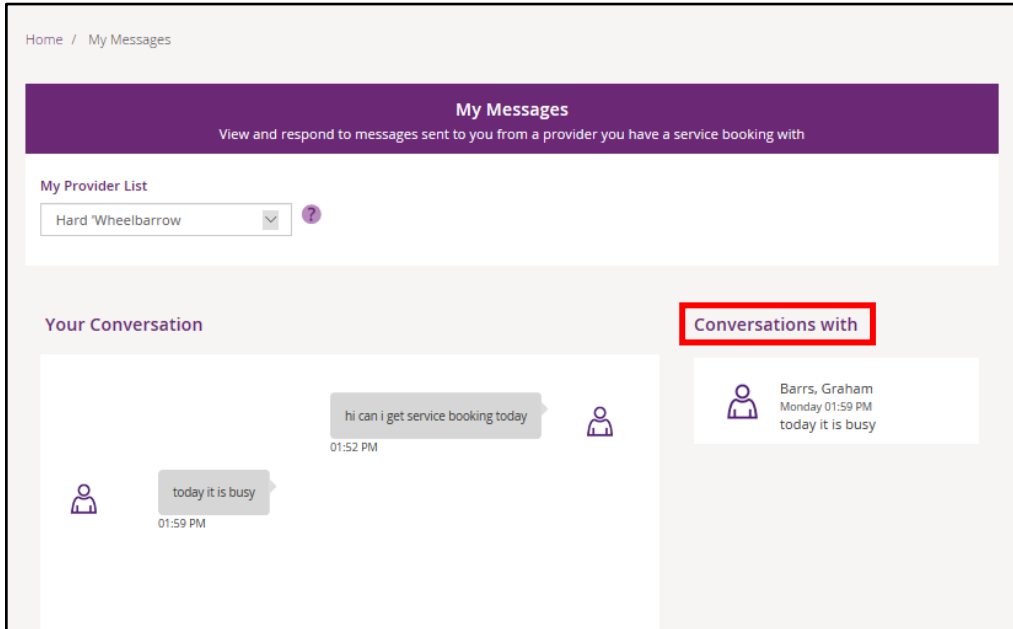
Home / My Messages

My Messages
View and respond to messages sent to you from a provider you have a service booking with

My Provider List
Hard 'Wheelbarrow

?

Your Conversation

hi can i get service booking today
01:52 PM

today it is busy
01:59 PM

Conversations with

Barrs, Graham
Monday 01:59 PM
today it is busy